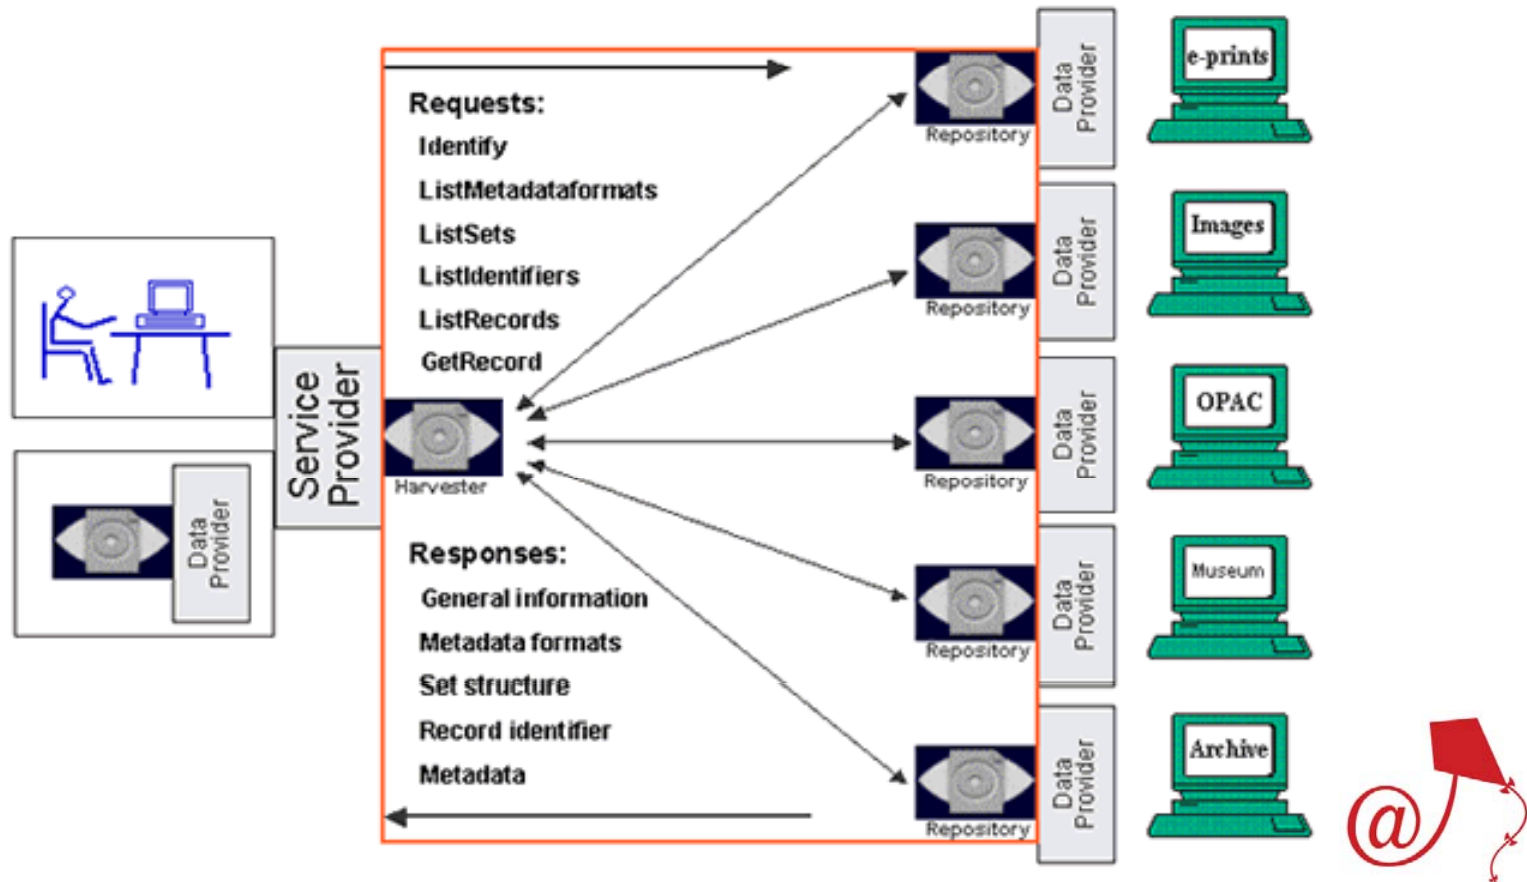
Service Provider

Data Provider

Requests:
Identify
ListMetadataformats
ListSets
ListIdentifiers
ListRecords
GetRecord

Harvester

Responses:
General information
Metadata formats
Set structure
Record identifier
Metadata

Repository
Data Provider
e-prints

Repository
Data Provider
Images

Repository
Data Provider
OPAC

Repository
Data Provider
Museum

Repository
Data Provider
Archive

@